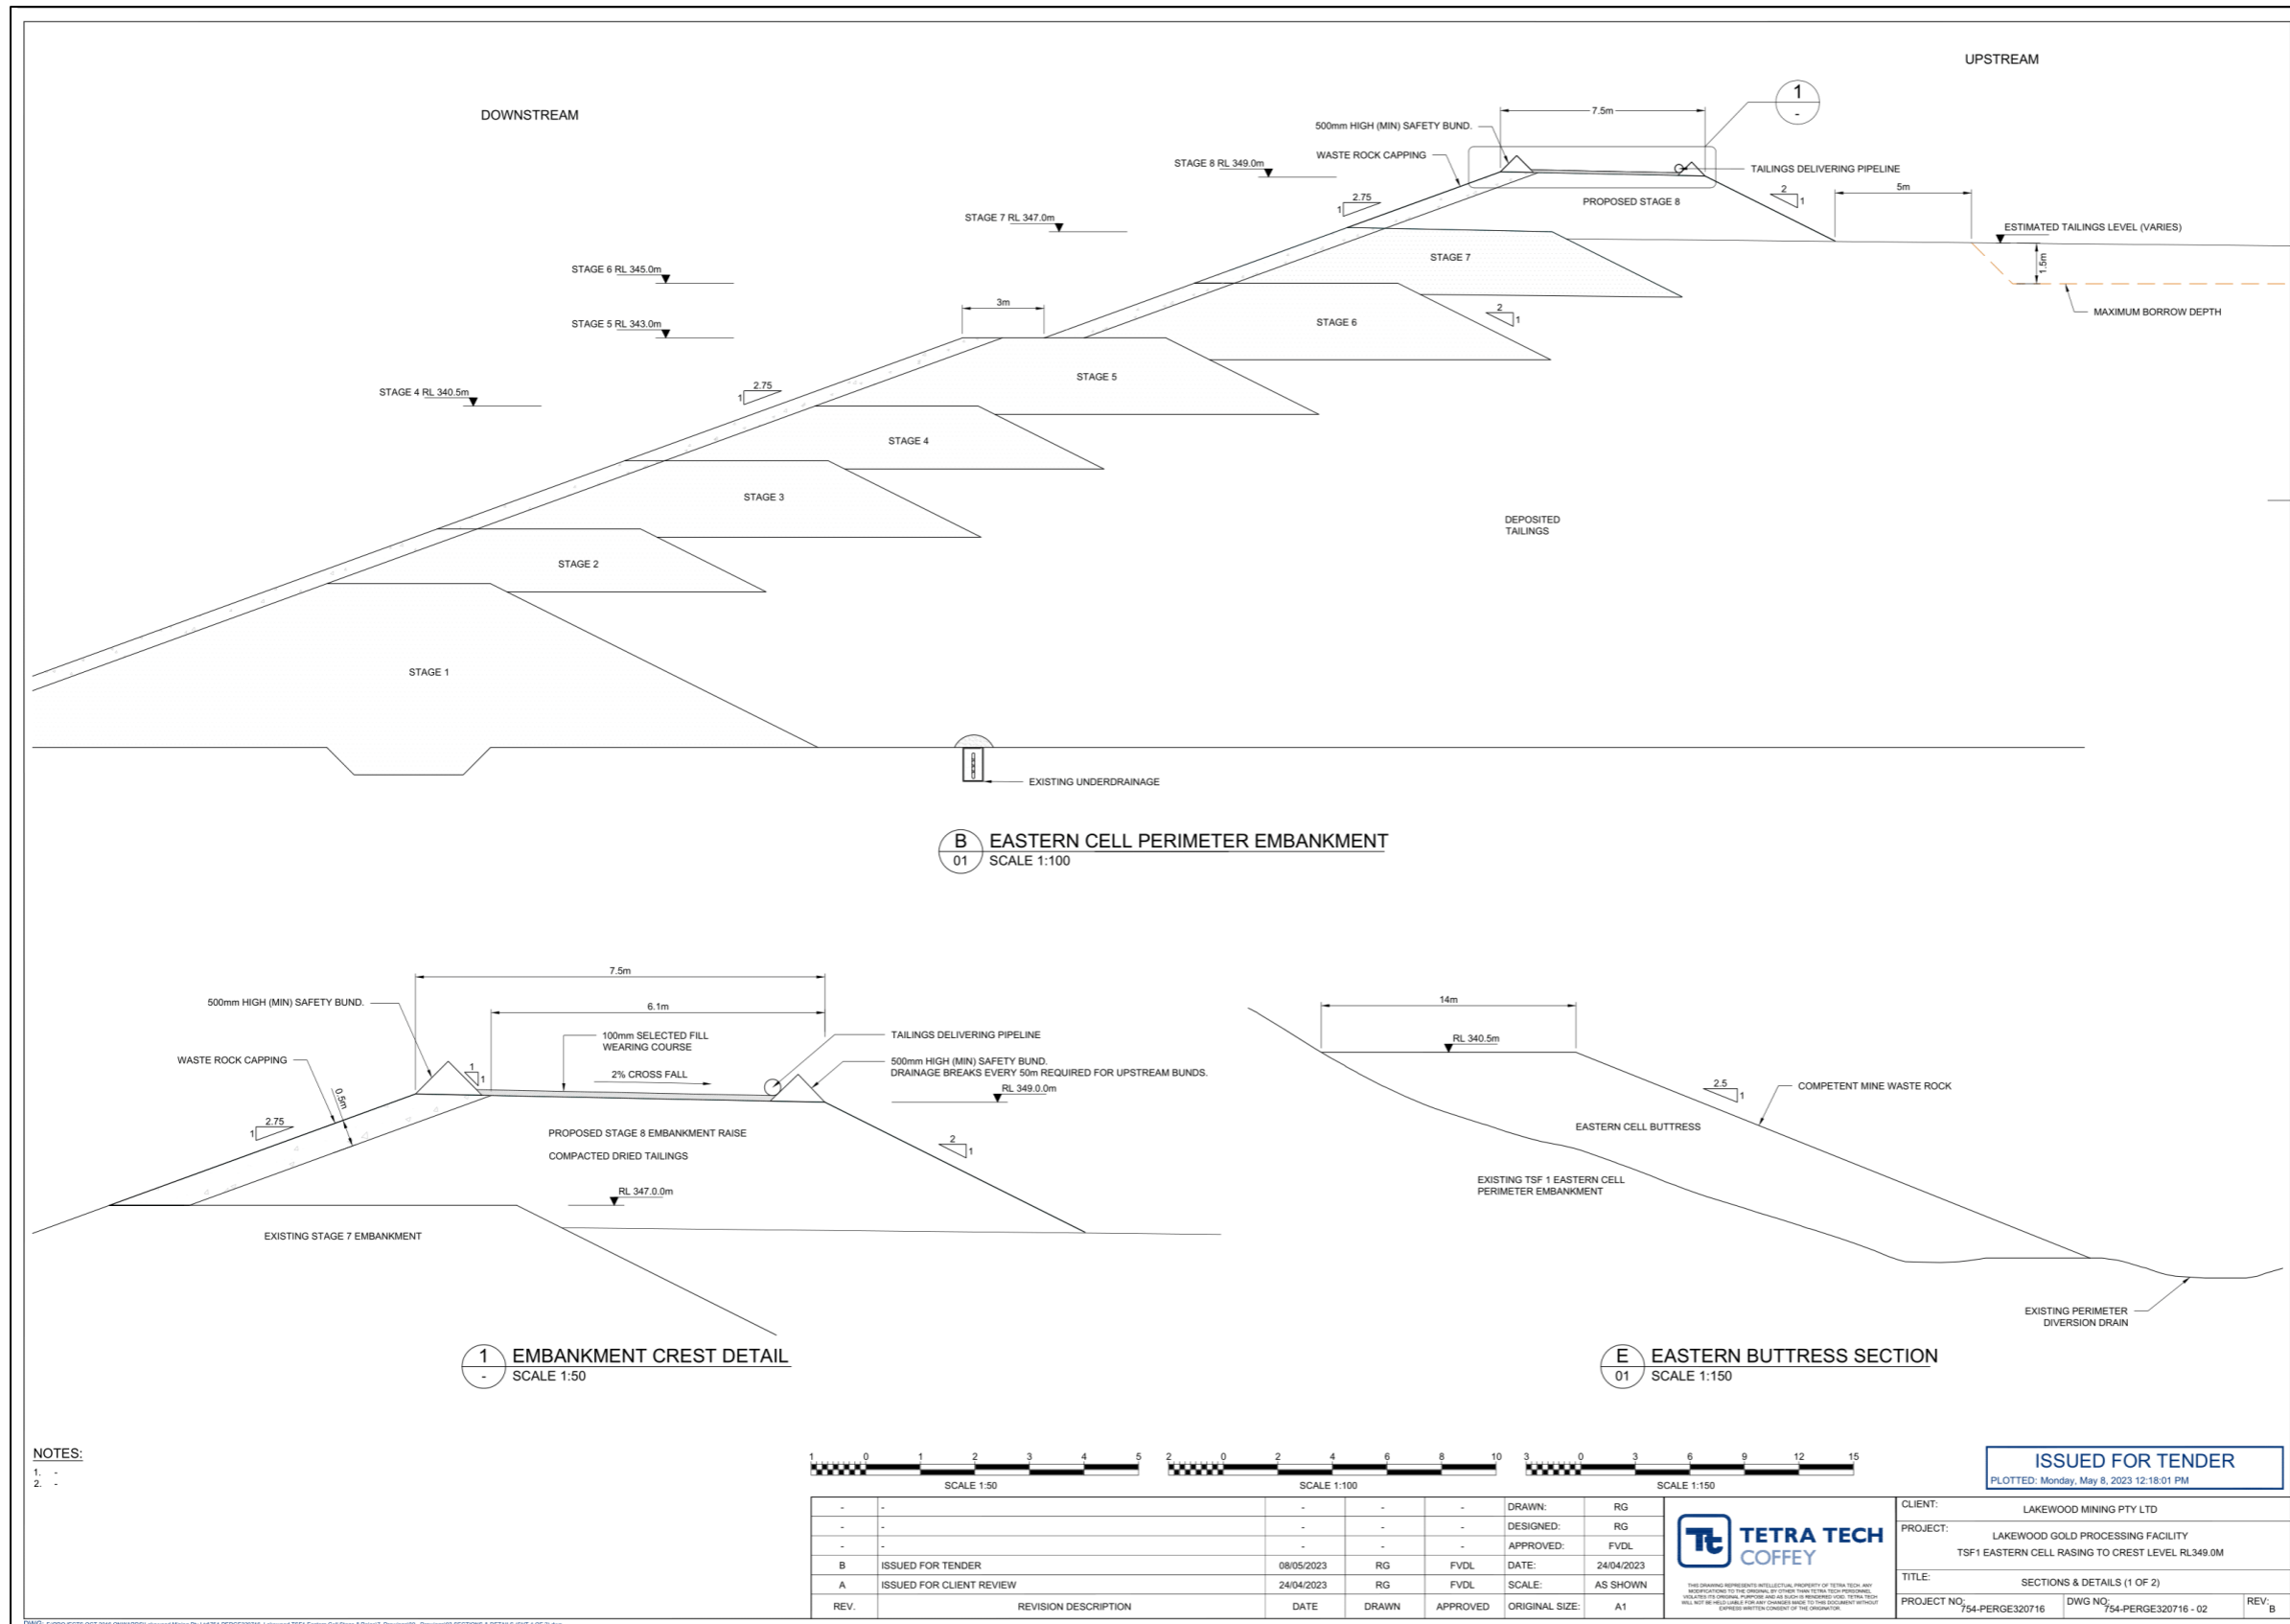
UPSTREAM

DOWNSTREAM

1
-

7.5m

500mm HIGH (MIN) SAFETY BUND.

WASTE ROCK CAPPING

TAILINGS DELIVERING PIPELINE

STAGE 8 RL 349.0m

2.75
1

PROPOSED STAGE 8

2
1

5m

STAGE 7 RL 347.0m

ESTIMATED TAILINGS LEVEL (VARIES)

STAGE 7

1.5m

STAGE 6 RL 345.0m

MAXIMUM BORROW DEPTH

3m

STAGE 6

2
1

STAGE 5 RL 343.0m

STAGE 5

2.75
1

STAGE 4 RL 340.5m

STAGE 4

STAGE 3

DEPOSITED TAILINGS

STAGE 2

STAGE 1

EXISTING UNDERDRAINAGE

B
01
EASTERN CELL PERIMETER EMBANKMENT
SCALE 1:100

7.5m

6.1m

500mm HIGH (MIN) SAFETY BUND.

100mm SELECTED FILL WEARING COURSE

TAILINGS DELIVERING PIPELINE

WASTE ROCK CAPPING

1
1

500mm HIGH (MIN) SAFETY BUND.
DRAINAGE BREAKS EVERY 50m REQUIRED FOR UPSTREAM BUNDS.

2% CROSS FALL

RL 349.0.0m

0.5m

2.75
1

PROPOSED STAGE 8 EMBANKMENT RAISE

COMPACTED DRIED TAILINGS

2
1

RL 347.0.0m

EXISTING STAGE 7 EMBANKMENT

1
-
EMBANKMENT CREST DETAIL
SCALE 1:50

14m

RL 340.5m

2.5
1

COMPETENT MINE WASTE ROCK

EASTERN CELL BUTTRESS

EXISTING TSF 1 EASTERN CELL PERIMETER EMBANKMENT

EXISTING PERIMETER DIVERSION DRAIN

E
01
EASTERN BUTTRESS SECTION
SCALE 1:150

NOTES:
1. -
2. -

1 0 1 2 3 4 5
SCALE 1:50

2 0 2 4 6 8 10
SCALE 1:100

3 0 3 6 9 12 15
SCALE 1:150

ISSUED FOR TENDER
PLOTTED: Monday, May 8, 2023 12:18:01 PM

| - | - | - | - | - | DRAWN: | RG |
|---|---|---|---|---|---|---|
| - | - | - | - | - | DESIGNED: | RG |
| - | - | - | - | - | APPROVED: | FVDL |
| B | ISSUED FOR TENDER | 08/05/2023 | RG | FVDL | DATE: | 24/04/2023 |
| A | ISSUED FOR CLIENT REVIEW | 24/04/2023 | RG | FVDL | SCALE: | AS SHOWN |
| REV. | REVISION DESCRIPTION | DATE | DRAWN | APPROVED | ORIGINAL SIZE: | A1 |

TETRA TECH
COFFEY

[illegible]

CLIENT: LAKEWOOD MINING PTY LTD
PROJECT: LAKEWOOD GOLD PROCESSING FACILITY
TSF1 EASTERN CELL RASING TO CREST LEVEL RL349.0M
TITLE: SECTIONS & DETAILS (1 OF 2)
PROJECT NO: 754-PERGE320716
DWG NO: 754-PERGE320716 - 02
REV: B